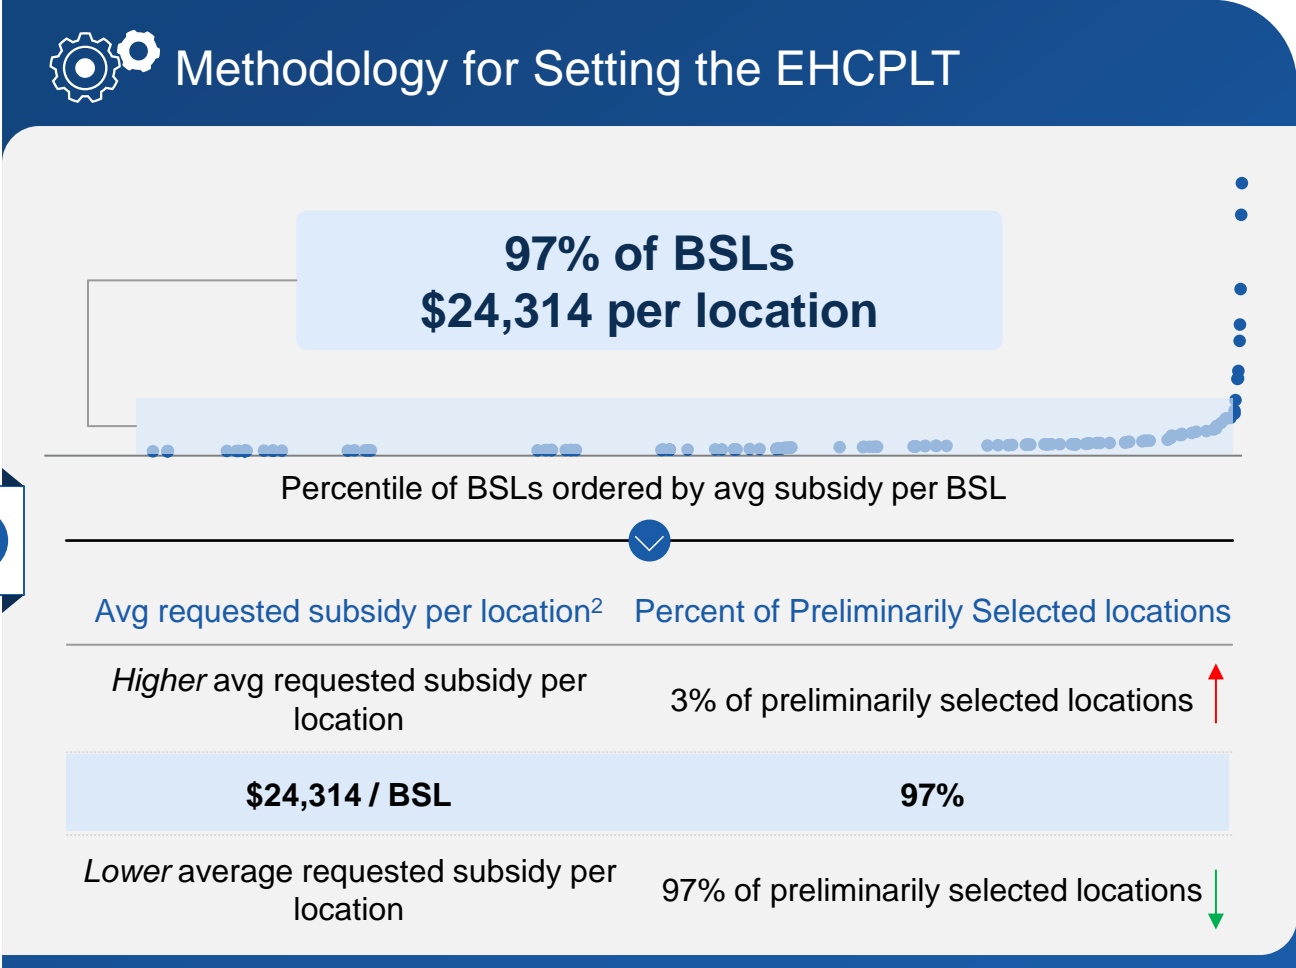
Methodology for Setting the EHCPLT

97% of BSLs
$24,314 per location

Percentile of BSLs ordered by avg subsidy per BSL

| Avg requested subsidy per location$^2$ | Percent of Preliminarily Selected locations |
|---|---|
| *Higher* avg requested subsidy per location | 3% of preliminarily selected locations |
| **$24,314 / BSL** | **97%** |
| *Lower* average requested subsidy per location | 97% of preliminarily selected locations |